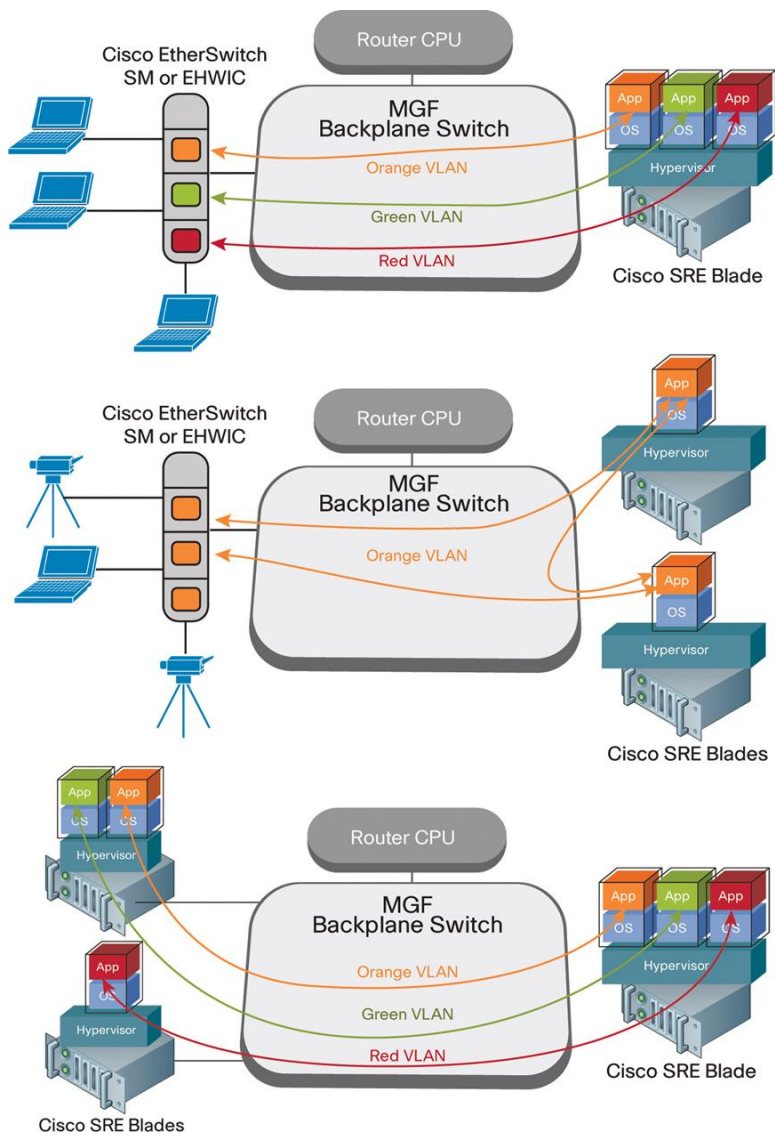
Router CPU

Cisco EtherSwitch SM or EHWIC

MGF Backplane Switch

App
OS
App
OS
App
OS

Hypervisor

Orange VLAN

Green VLAN

Red VLAN

Cisco SRE Blade

Router CPU

Cisco EtherSwitch SM or EHWIC

MGF Backplane Switch

App
OS

Hypervisor

Orange VLAN

App
OS

Hypervisor

Cisco SRE Blades

App
OS
App
OS

Hypervisor

Router CPU

MGF Backplane Switch

App
OS
App
OS
App
OS

Hypervisor

App
OS

Hypervisor

Orange VLAN

Green VLAN

Red VLAN

Cisco SRE Blade

Cisco SRE Blades